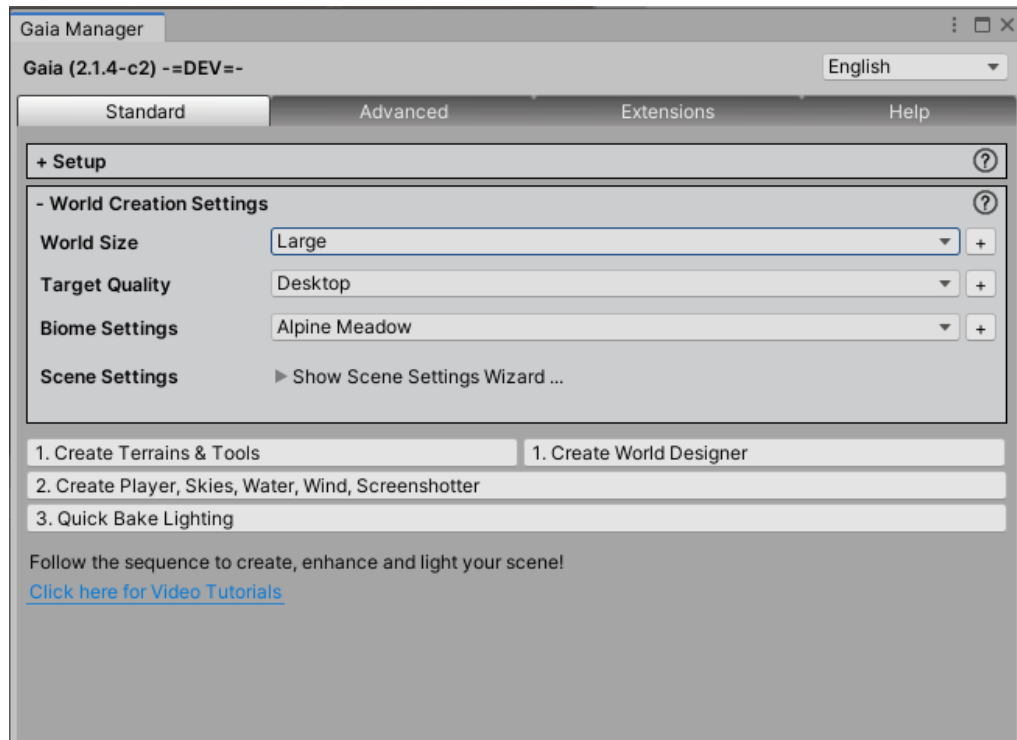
Gaia Manager

Gaia (2.1.4-c2) -=DEV=-

English

Standard | Advanced | Extensions | Help

+ Setup

- World Creation Settings

World Size | Large | +

Target Quality | Desktop | +

Biome Settings | Alpine Meadow | +

Scene Settings | ▶ Show Scene Settings Wizard ...

1. Create Terrains & Tools

1. Create World Designer

2. Create Player, Skies, Water, Wind, Screenshotter

3. Quick Bake Lighting

Follow the sequence to create, enhance and light your scene!

Click here for Video Tutorials